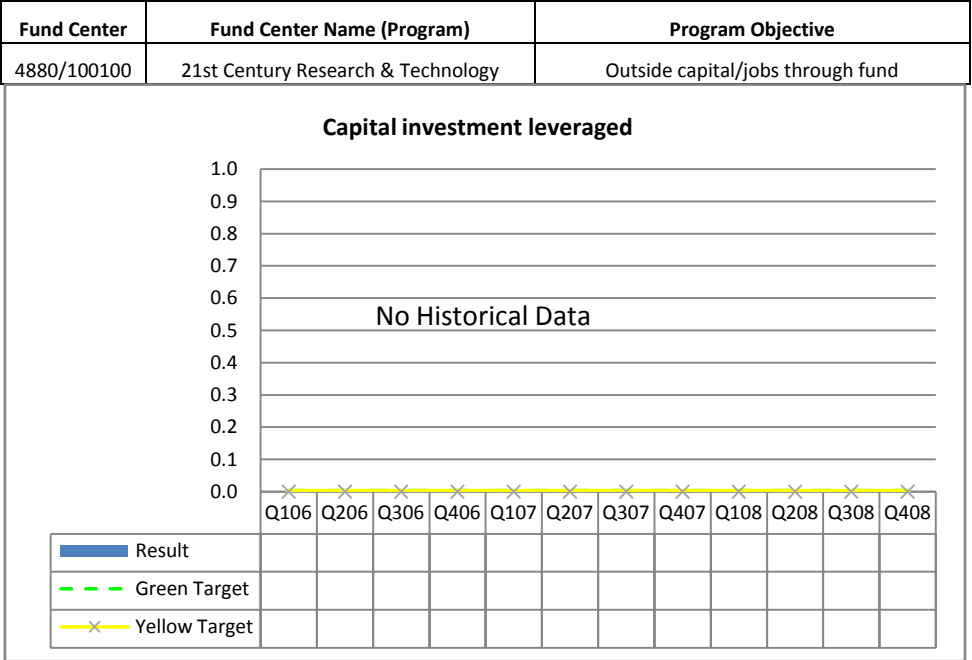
| Fund Center | Fund Center Name (Program) | Program Objective |
|---|---|---|
| 4880/100100 | 21st Century Research & Technology | Outside capital/jobs through fund |

Capital investment leveraged

1.0
0.9
0.8
0.7
0.6
0.5
0.4
0.3
0.2
0.1
0.0

No Historical Data

| | Q106 | Q206 | Q306 | Q406 | Q107 | Q207 | Q307 | Q407 | Q108 | Q208 | Q308 | Q408 |
|---|---|---|---|---|---|---|---|---|---|---|---|---|
| Result | | | | | | | | | | | | |
| Green Target | | | | | | | | | | | | |
| Yellow Target | | | | | | | | | | | | |